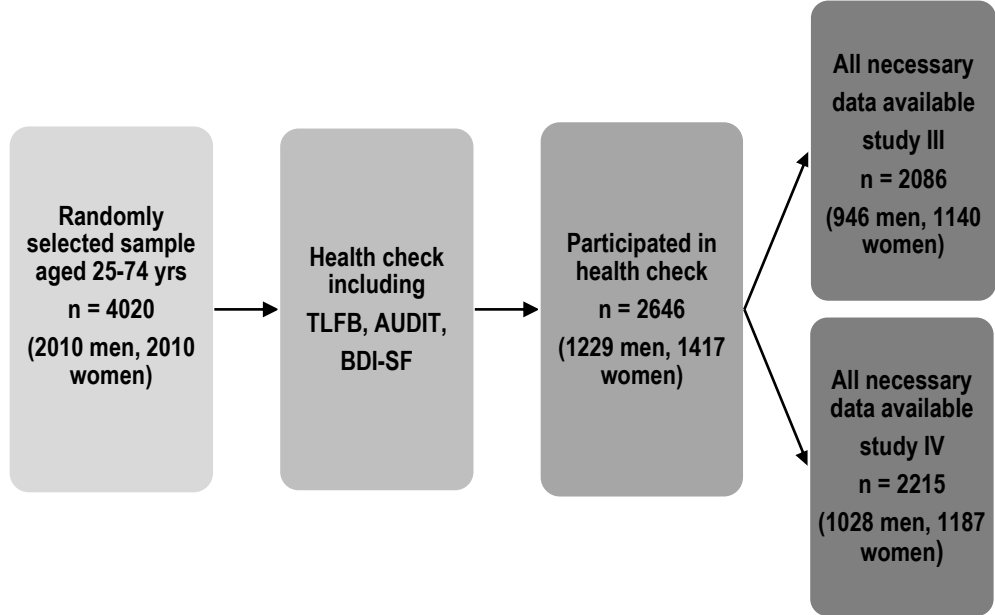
Randomly selected sample aged 25-74 yrs
n = 4020
(2010 men, 2010 women)

Health check including
TLFB, AUDIT, BDI-SF

Participated in health check
n = 2646
(1229 men, 1417 women)

All necessary data available
study III
n = 2086
(946 men, 1140 women)

All necessary data available
study IV
n = 2215
(1028 men, 1187 women)